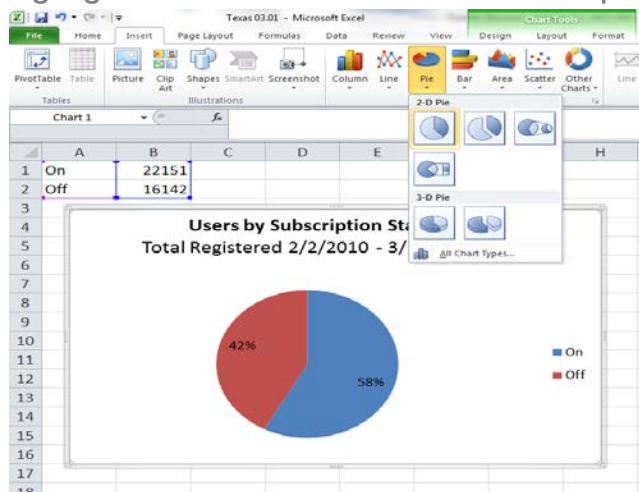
Texas 03.01 - Microsoft Excel

Chart Tools

File | Home | Insert | Page Layout | Formulas | Data | Review | View | Design | Layout | Format

PivotTable | Table | Picture | Clip Art | Shapes | SmartArt | Screenshot | Column | Line | Pie | Bar | Area | Scatter | Other Charts | Line

Tables | Illustrations

Chart 1

$f_x$

2-D Pie

3-D Pie

All Chart Types...

| | A | B | C | D | E | H |
|---|---|---|---|---|---|---|
| 1 | On | 22151 | | | | |
| 2 | Off | 16142 | | | | |
| 3 | | | | | | |
| 4 | | | | | | |
| 5 | | | | | | |
| 6 | | | | | | |
| 7 | | | | | | |
| 8 | | | | | | |
| 9 | | | | | | |
| 10 | | | | | | |
| 11 | | | | | | |
| 12 | | | | | | |
| 13 | | | | | | |
| 14 | | | | | | |
| 15 | | | | | | |
| 16 | | | | | | |
| 17 | | | | | | |

Users by Subscription St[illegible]
Total Registered 2/2/2010 - 3/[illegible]

42%

58%

On
Off